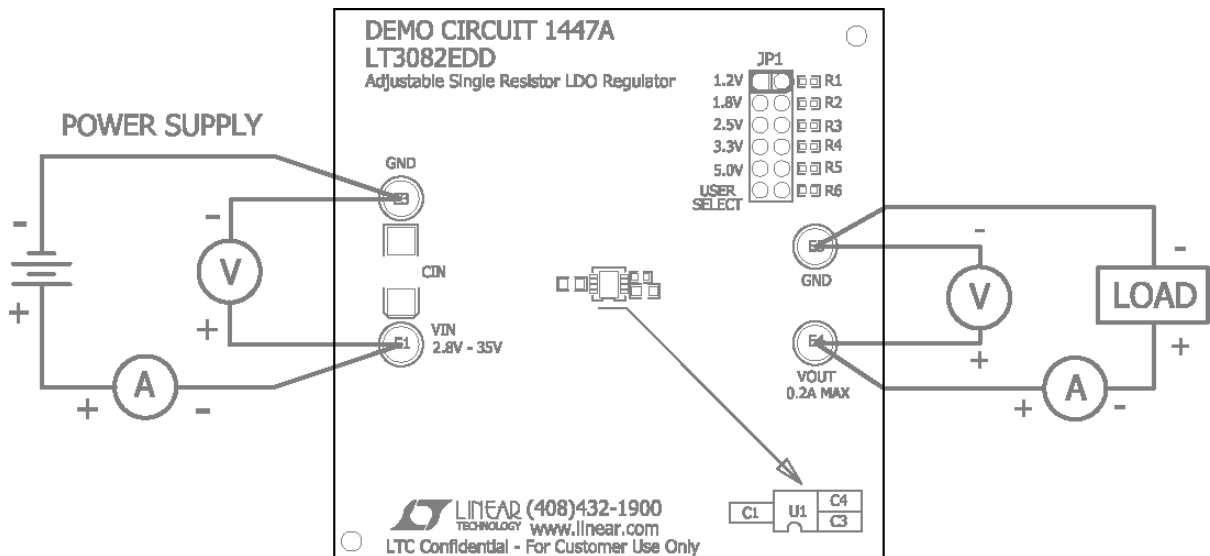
DEMO CIRCUIT 1447A
LT3082EDD
Adjustable Single Resistor LDO Regulator

JP1
1.2V R1
1.8V R2
2.5V R3
3.3V R4
5.0V R5
USER SELECT R6

POWER SUPPLY

GND
E3
-
V
+
CIN
+
VIN
2.8V - 35V
E1
A
+ -

E5
GND
-
V
+
E4
VOUT
0.2A MAX
-
LOAD
+
A
+ -

LINEAR TECHNOLOGY (408)432-1900
www.linear.com
LTC Confidential - For Customer Use Only

C1
U1
C4
C3